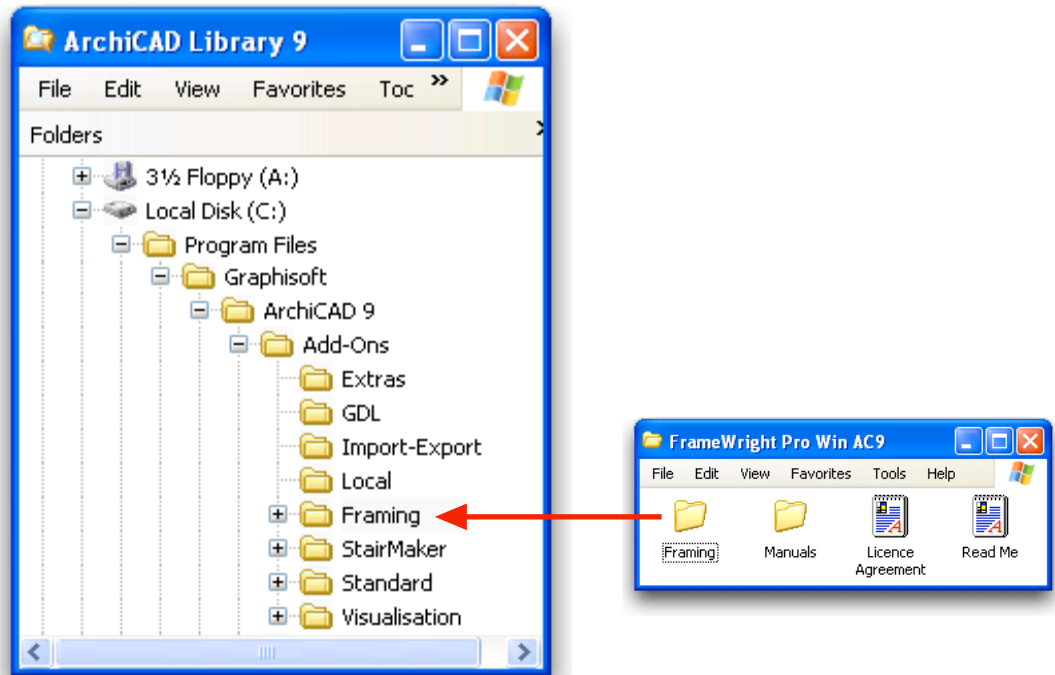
ArchiCAD Library 9

File Edit View Favorites Toc »

Folders

3½ Floppy (A:)
Local Disk (C:)
Program Files
Graphisoft
ArchiCAD 9
Add-Ons
Extras
GDL
Import-Export
Local
Framing
StairMaker
Standard
Visualisation

FrameWright Pro Win AC9

File Edit View Favorites Tools Help

Framing
Manuals
Licence Agreement
Read Me